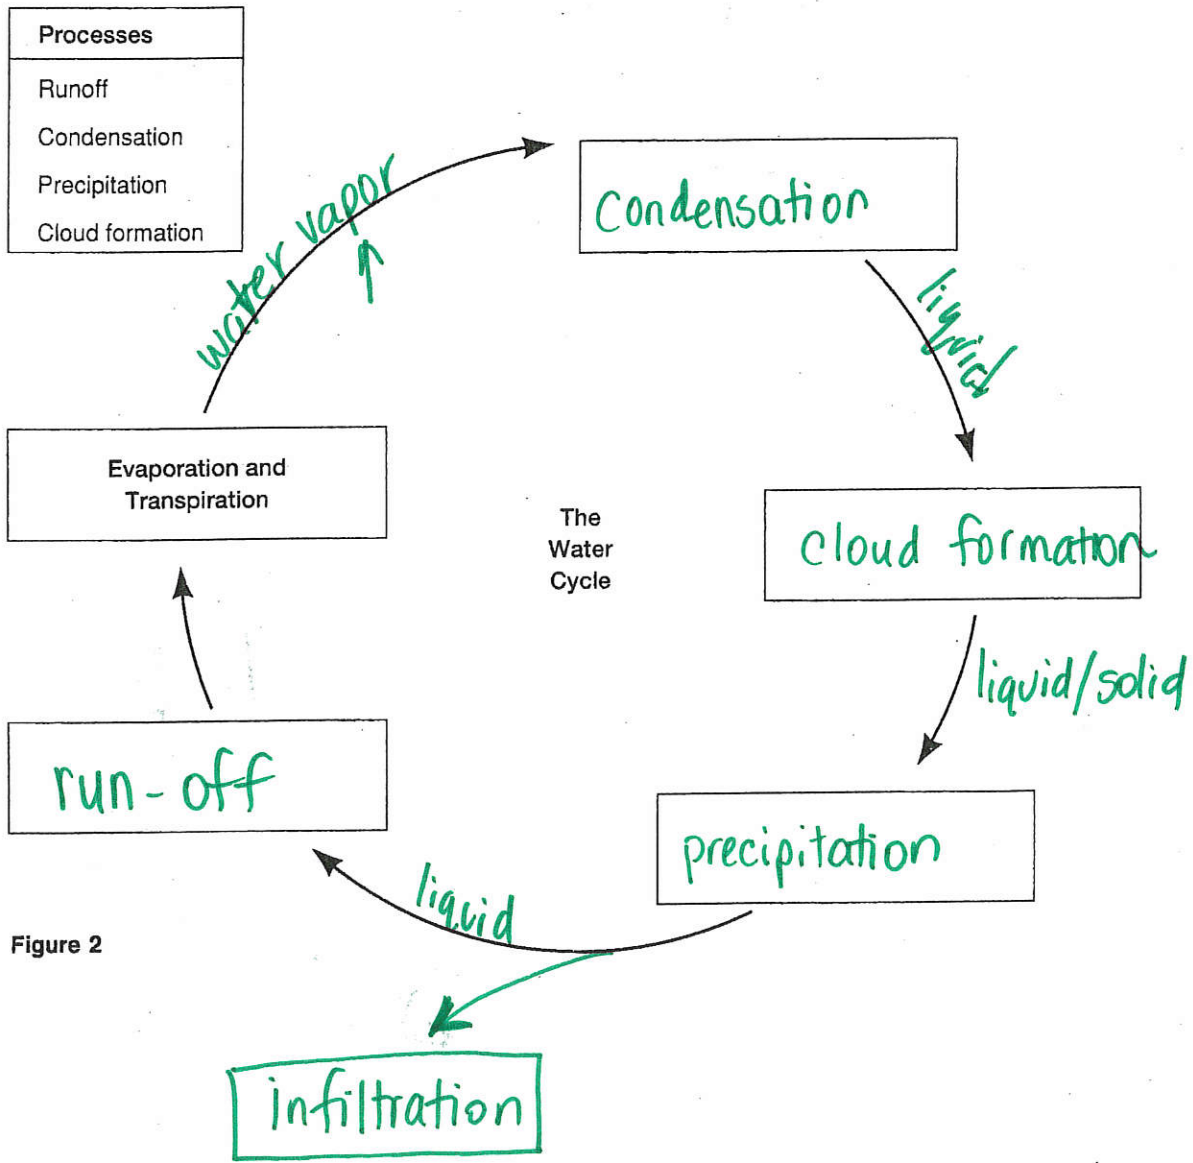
| Processes |
|---|
| Runoff |
| Condensation |
| Precipitation |
| Cloud formation |

water vapor

Condensation

liquid

Evaporation and Transpiration

The Water Cycle

cloud formation

liquid/solid

run-off

precipitation

liquid

Figure 2

infiltration